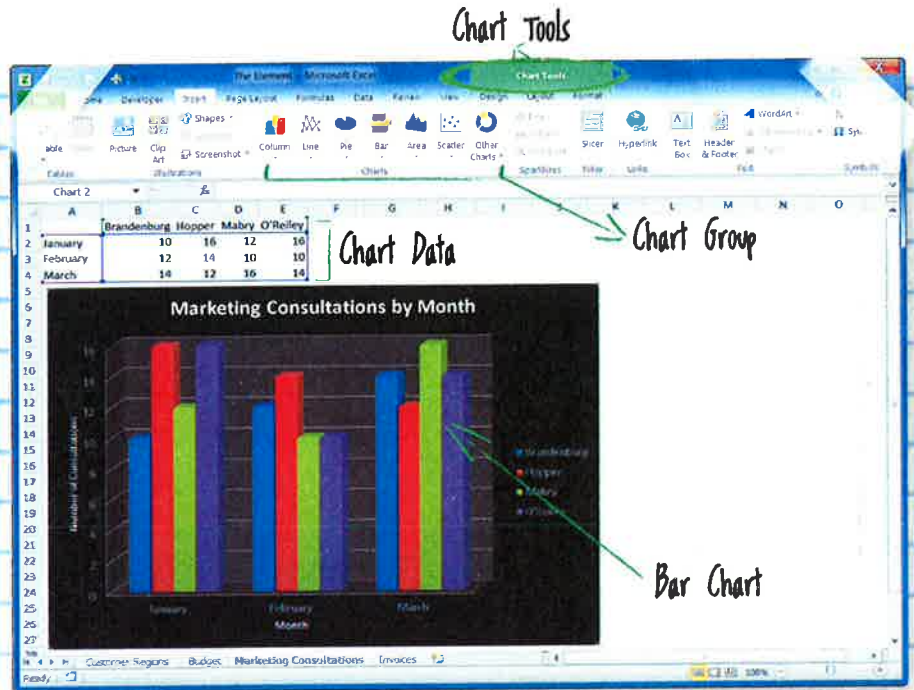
Chart Tools

The Element - Microsoft Excel

Chart Tools

Home Developer Insert Page Layout Formulas Data Review View Design Layout Format

Table Picture Clip Art Shapes Screenshot Column Line Pie Bar Area Scatter Other Charts Slicer Hyperlink Text Box Header & Footer WordArt

Tables Illustrations Charts Sparklines Filter Links Text Symbols

Chart 2

| | A | B | C | D | E | F | G | H | I | J | K | L | M | N | O |
|---|---|---|---|---|---|---|---|---|---|---|---|---|---|---|---|
| 1 | | Brandenburg | Hopper | Mabry | O'Reilley | | | | | | | | | | |
| 2 | January | 10 | 16 | 12 | 16 | | | | | | | | | | |
| 3 | February | 12 | 14 | 10 | 10 | | | | | | | | | | |
| 4 | March | 14 | 12 | 16 | 14 | | | | | | | | | | |

Chart Data

Chart Group

Marketing Consultations by Month

Number of Consultations

January February March

Month

Brandenburg
Hopper
Mabry
O'Reilley

Bar Chart

Customer Regions Budget Marketing Consultations Invoices

Ready 100%